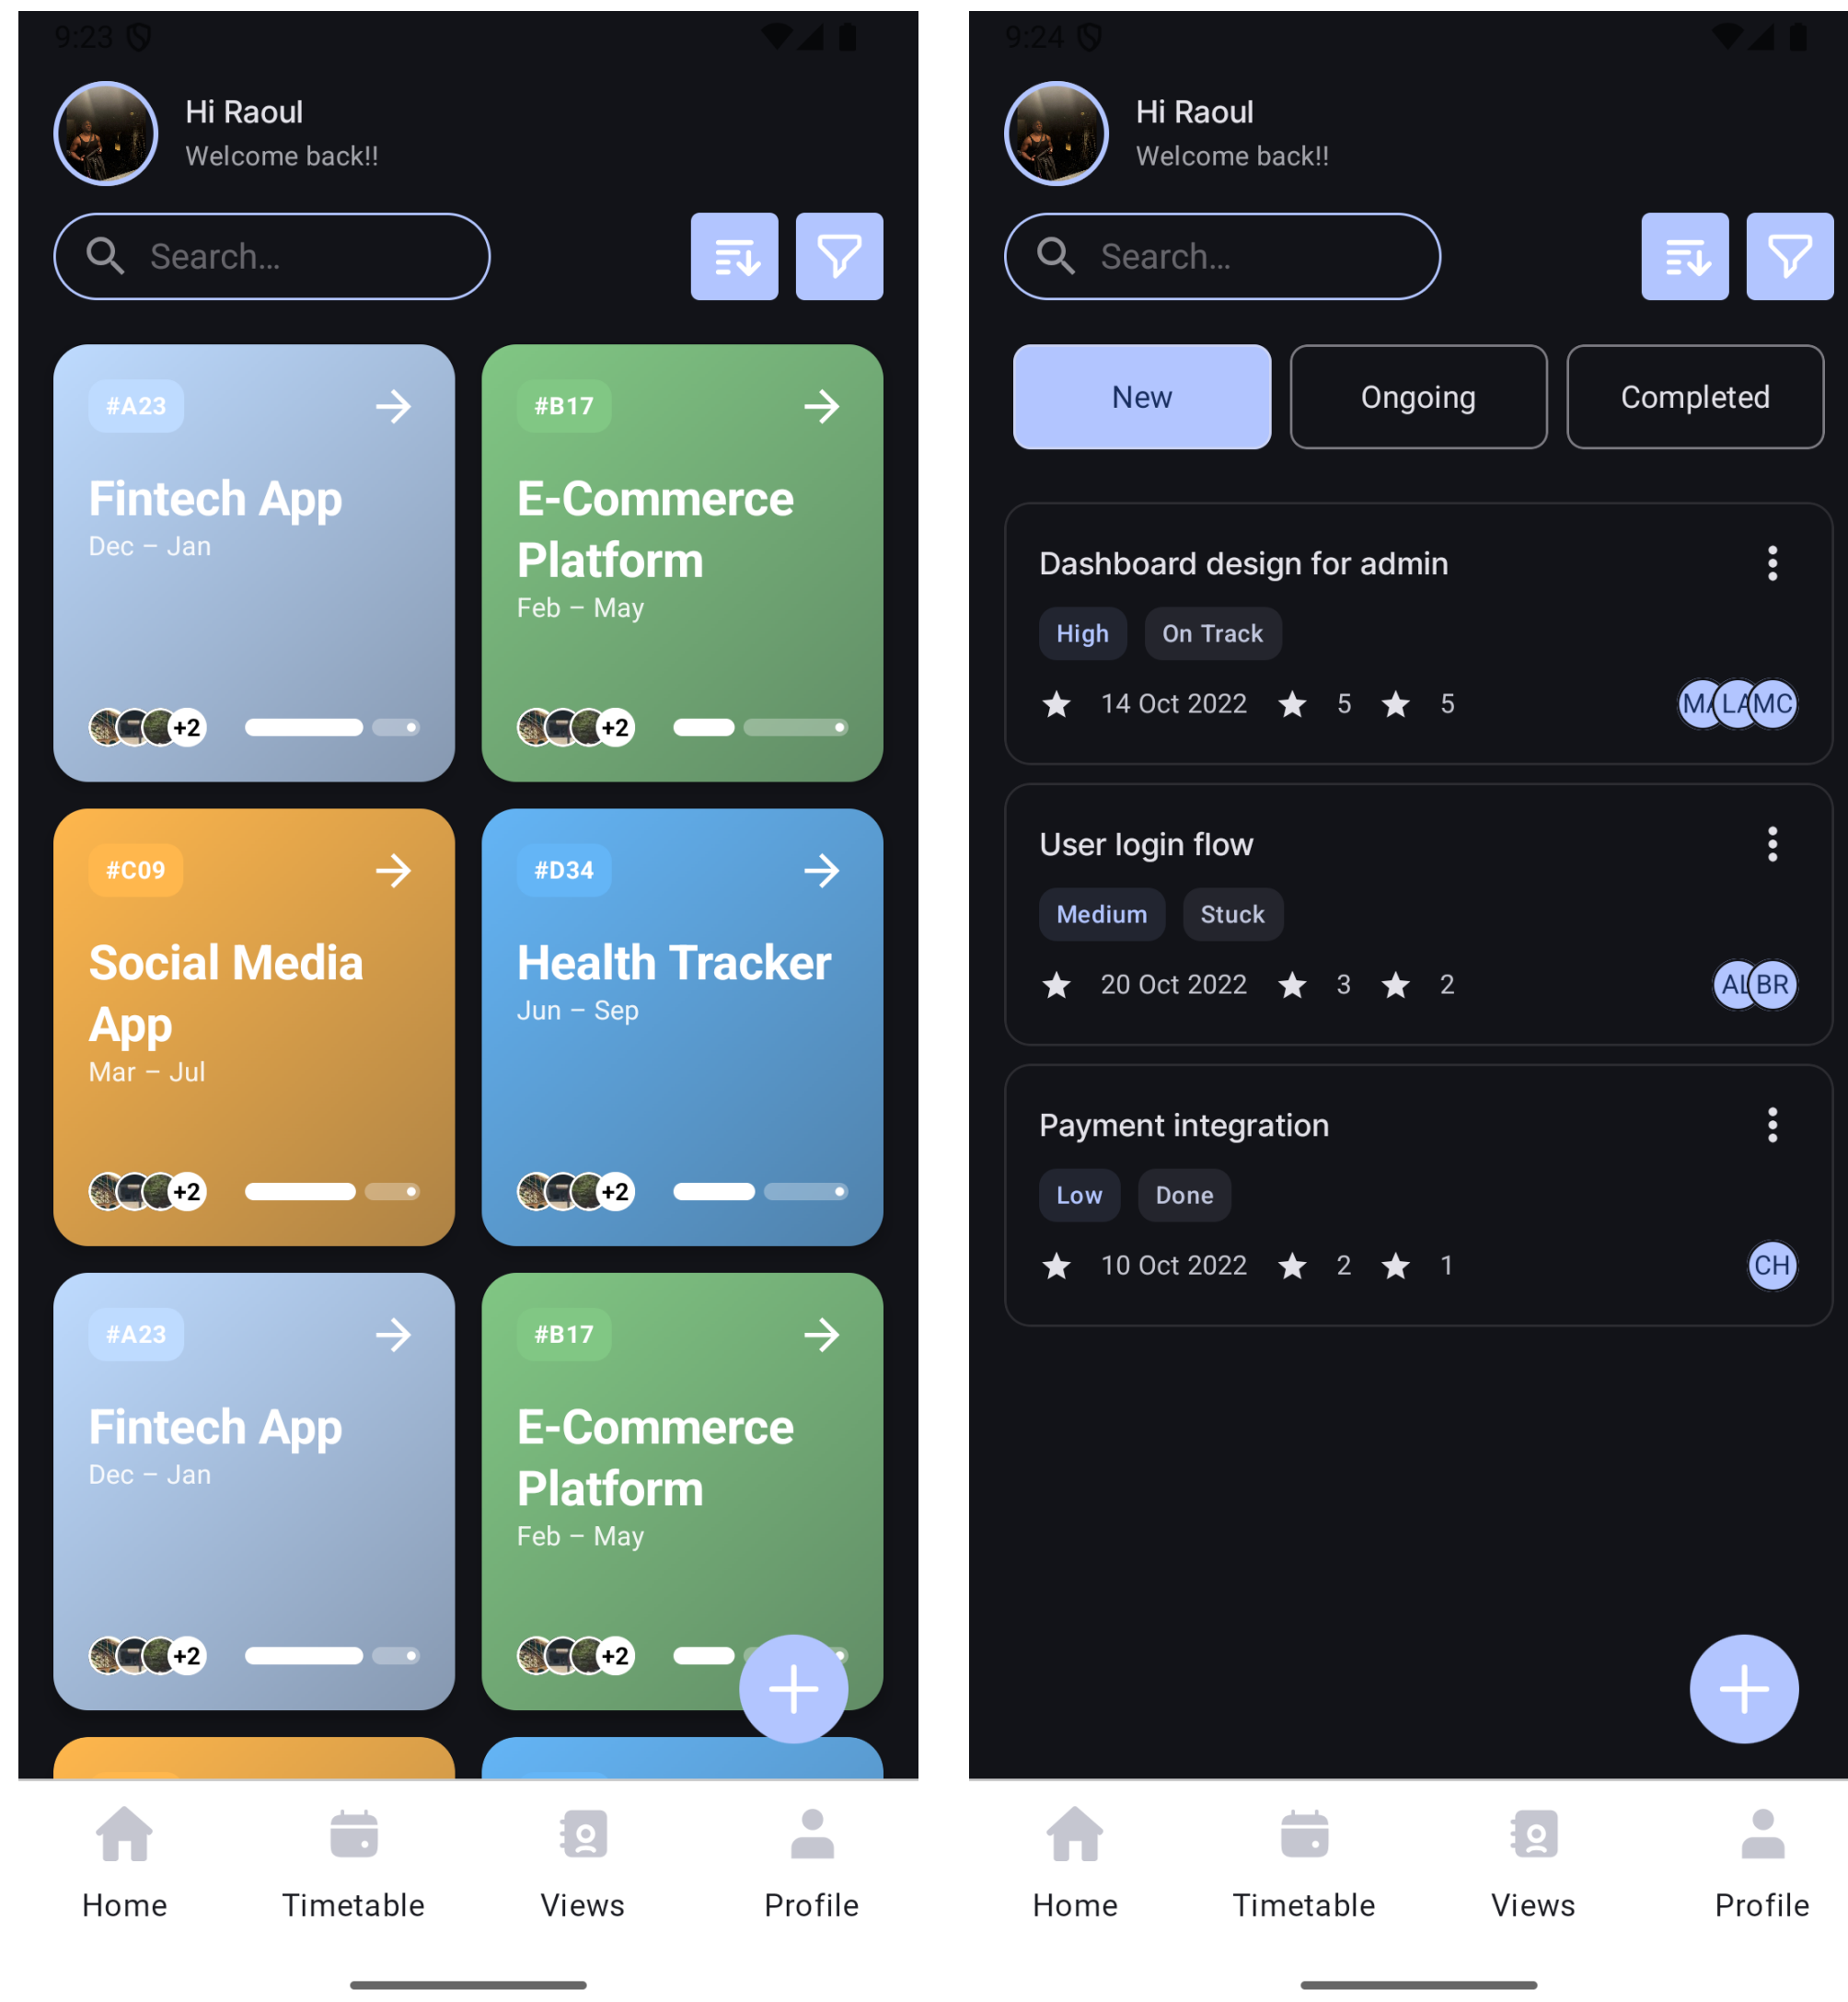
9:23

Hi Raoul
Welcome back!!

Search...

#A23
Fintech App
Dec – Jan
+2

#B17
E-Commerce Platform
Feb – May
+2

#C09
Social Media App
Mar – Jul
+2

#D34
Health Tracker
Jun – Sep
+2

#A23
Fintech App
Dec – Jan
+2

#B17
E-Commerce Platform
Feb – May
+2

Home
Timetable
Views
Profile

9:24

Hi Raoul
Welcome back!!

Search...

New
Ongoing
Completed

Dashboard design for admin
High
On Track
14 Oct 2022
5
5
MA LA MC

User login flow
Medium
Stuck
20 Oct 2022
3
2
AL BR

Payment integration
Low
Done
10 Oct 2022
2
1
CH

Home
Timetable
Views
Profile